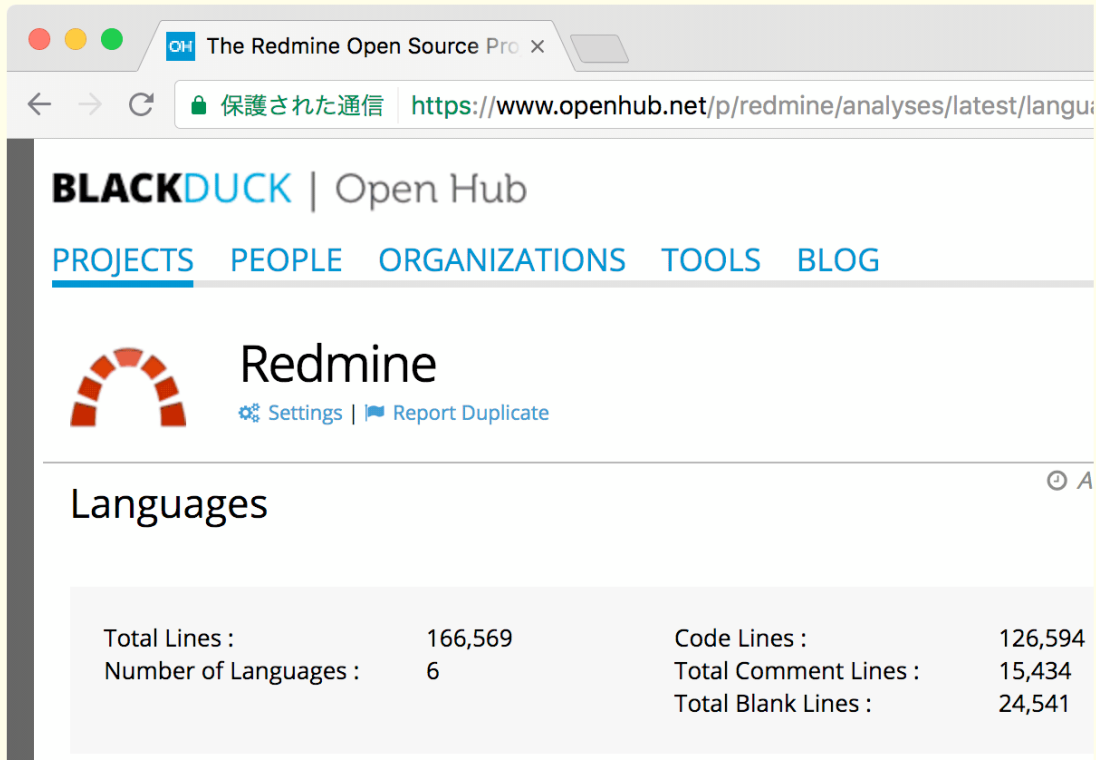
OH The Redmine Open Source Pro ×

保護された通信 https://www.openhub.net/p/redmine/analyses/latest/langua

BLACKDUCK | Open Hub

PROJECTS PEOPLE ORGANIZATIONS TOOLS BLOG

Redmine

Settings | Report Duplicate

Languages

A

| | | | |
|---|---|---|---|
| Total Lines : | 166,569 | Code Lines : | 126,594 |
| Number of Languages : | 6 | Total Comment Lines : | 15,434 |
| | | Total Blank Lines : | 24,541 |